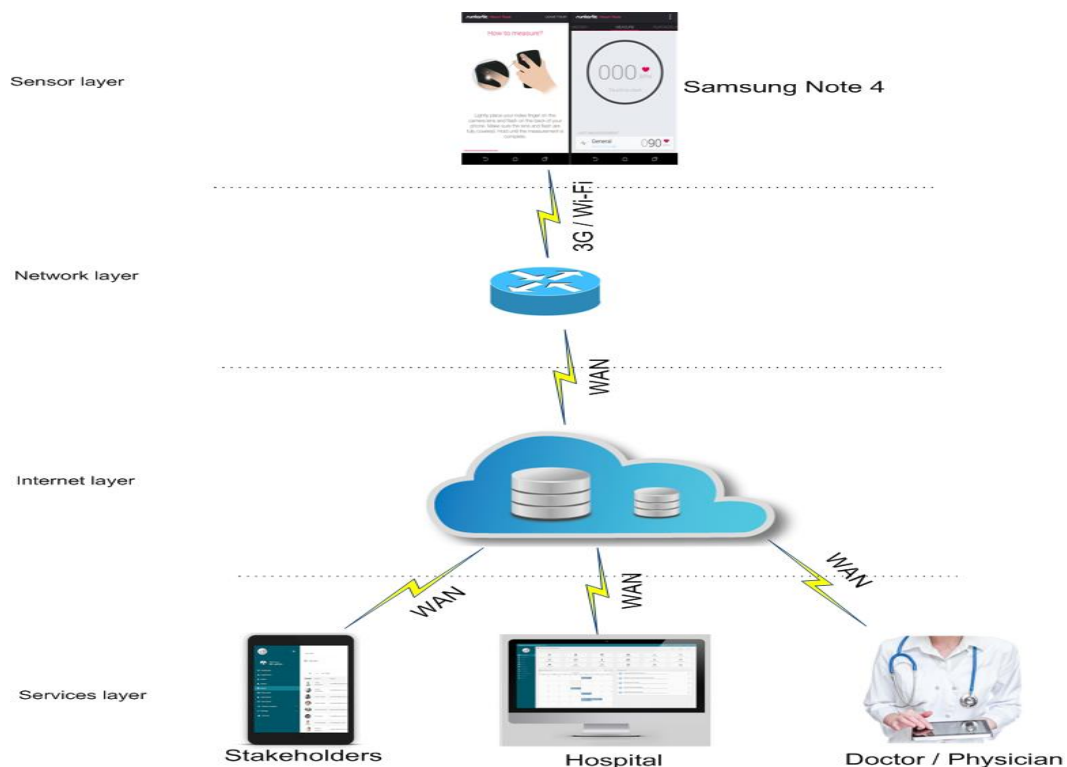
Sensor layer

runtastic Heart Rate

How to measure?

Lightly place your index finger on the camera lens and flash on the back of your phone. Make sure the lens and flash are fully covered. Hold until the measurement is complete.

000

General

090

Samsung Note 4

3G / Wi-Fi

Network layer

WAN

Internet layer

WAN

WAN

WAN

Services layer

Stakeholders

Hospital

Doctor / Physician